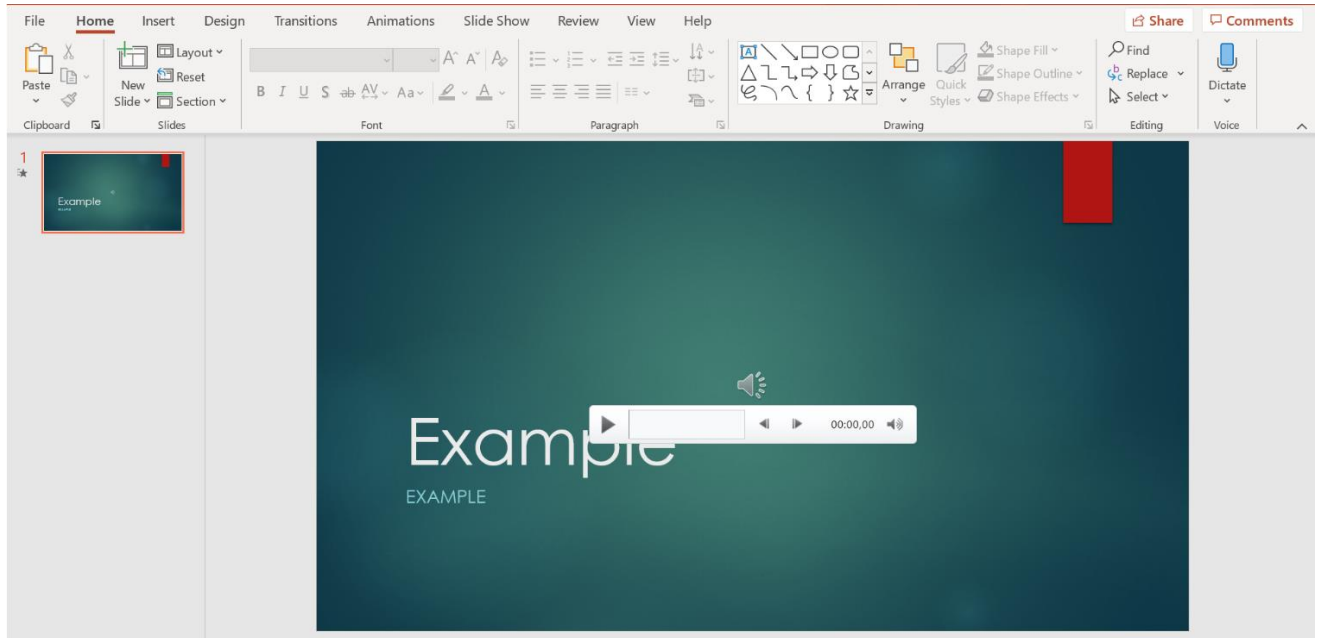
File Home Insert Design Transitions Animations Slide Show Review View Help

Share Comments

Paste

New Slide

Layout

Reset

Section

Clipboard Slides

B I U S ab AV Aa A

Font

Paragraph

Arrange Quick Styles

Shape Fill

Shape Outline

Shape Effects

Drawing

Find

Replace

Select

Editing

Dictate

Voice

1

Example

Example

EXAMPLE

00:00,00